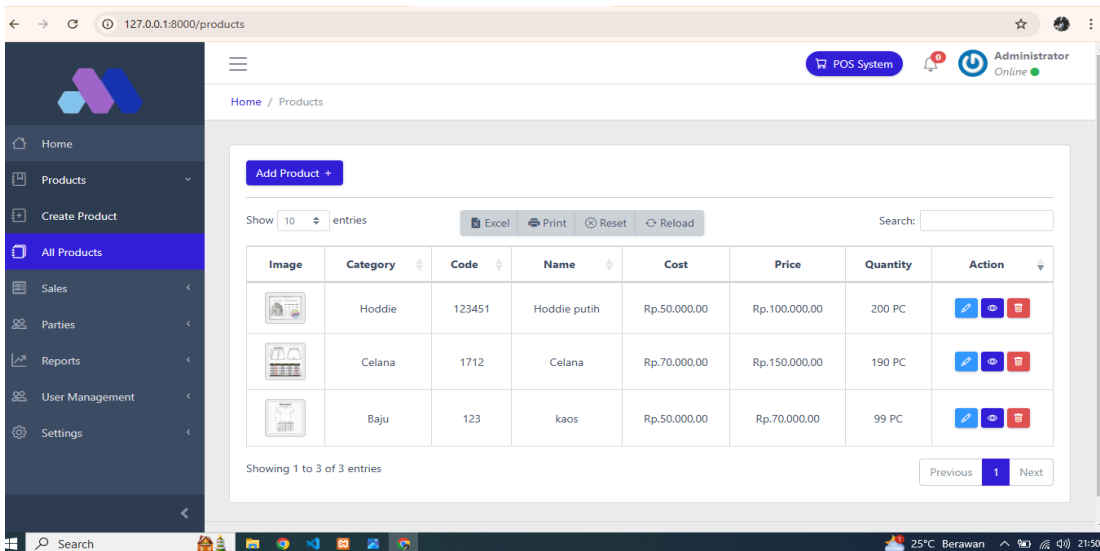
127.0.0.1:8000/products

POS System
0
Administrator
Online

Home / Products

Home
Products
Create Product
All Products
Sales
Parties
Reports
User Management
Settings

Add Product +

Show 10 entries

Excel Print Reset Reload

Search:

| Image | Category | Code | Name | Cost | Price | Quantity | Action |
|---|---|---|---|---|---|---|---|
| | Hoddie | 123451 | Hoddie putih | Rp.50.000,00 | Rp.100.000,00 | 200 PC | |
| | Celana | 1712 | Celana | Rp.70.000,00 | Rp.150.000,00 | 190 PC | |
| | Baju | 123 | kaos | Rp.50.000,00 | Rp.70.000,00 | 99 PC | |

Showing 1 to 3 of 3 entries

Previous 1 Next

Search

25°C Berawan 21:50